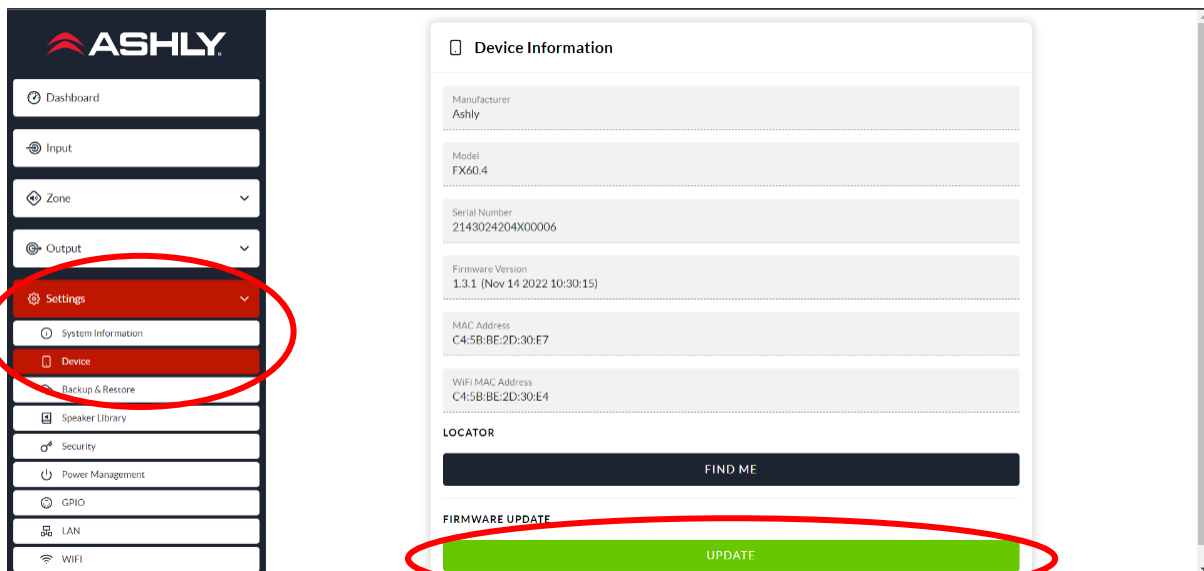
ASHLY

Dashboard

Input

Zone

Output

Settings

System Information

Device

Backup & Restore

Speaker Library

Security

Power Management

GPIO

LAN

WIFI

Device Information

Manufacturer
Ashly

Model
FX60.4

Serial Number
2143024204X00006

Firmware Version
1.3.1 (Nov 14 2022 10:30:15)

MAC Address
C4:5B:BE:2D:30:E7

WiFi MAC Address
C4:5B:BE:2D:30:E4

LOCATOR

FIND ME

FIRMWARE UPDATE

UPDATE